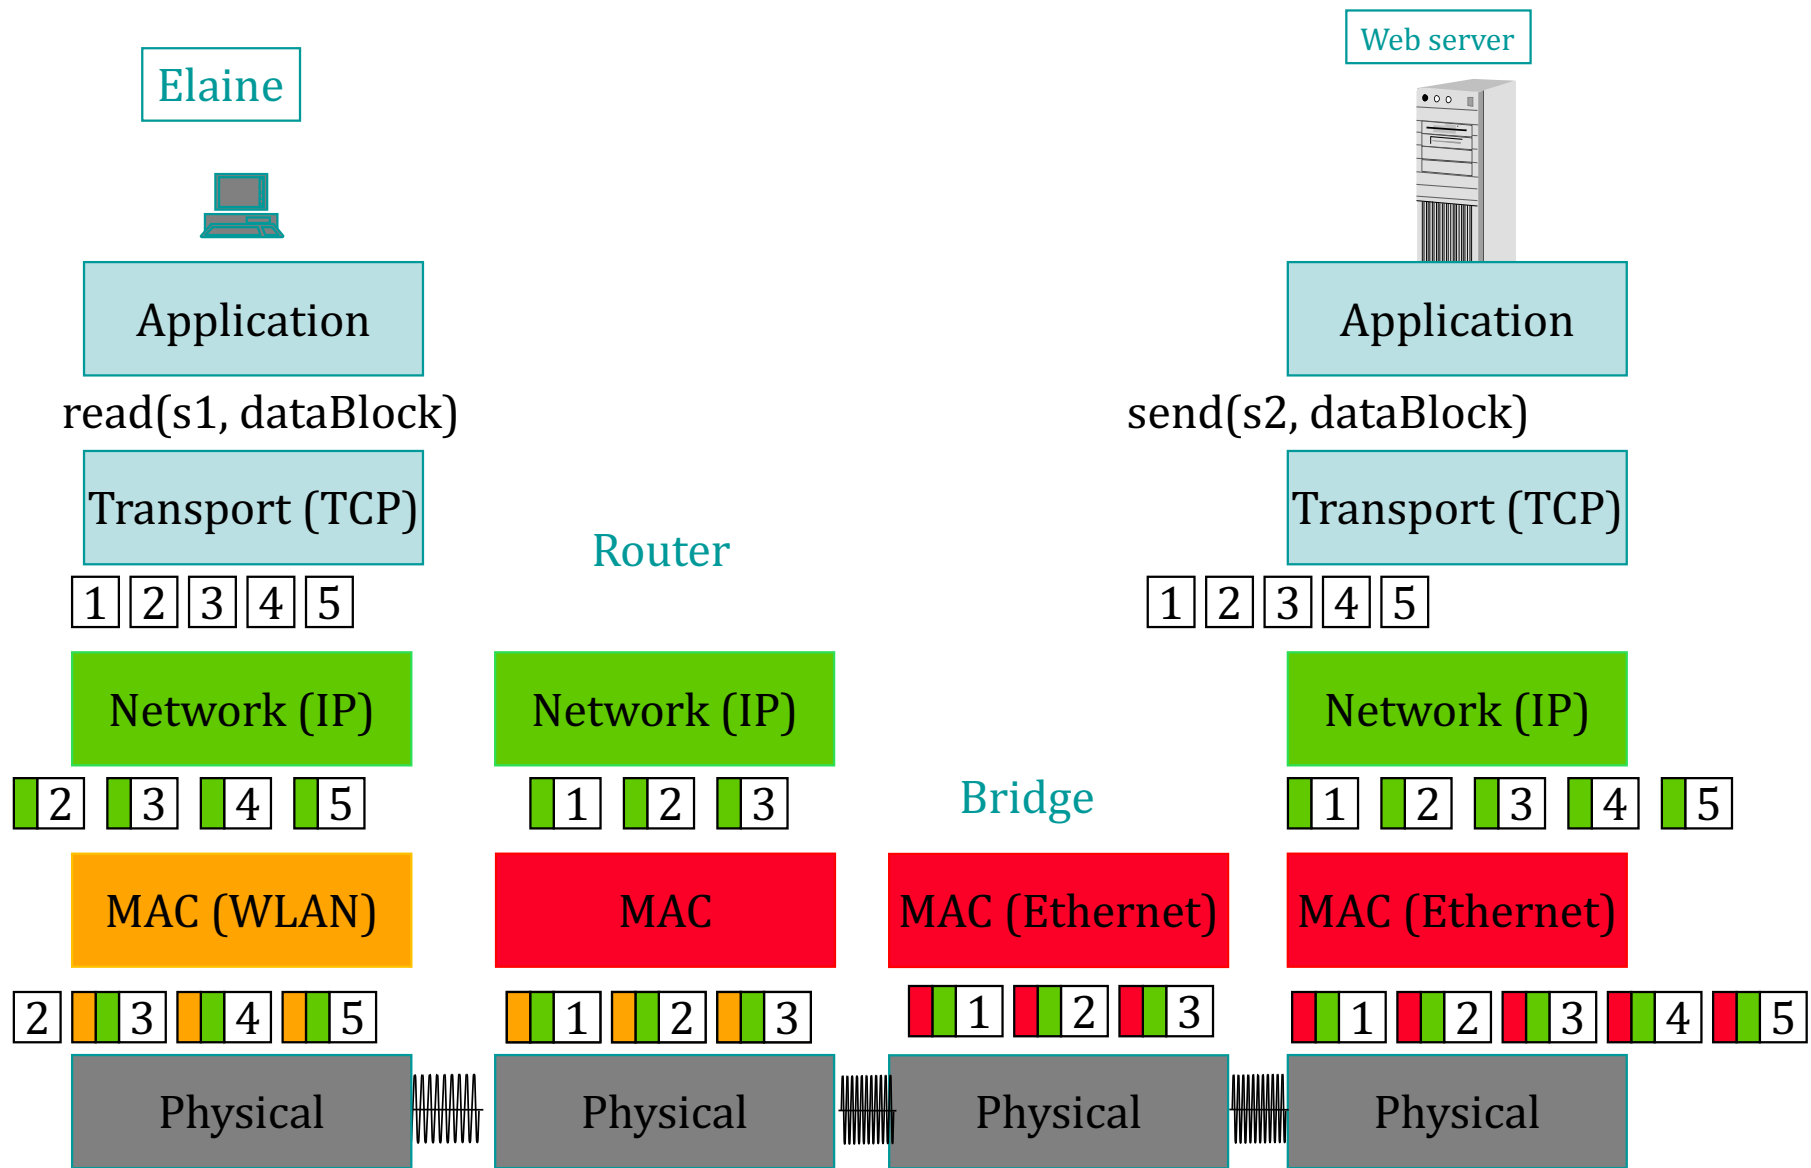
Elaine

Web server

Application

Application

read(s1, dataBlock)

send(s2, dataBlock)

Transport (TCP)

Transport (TCP)

Router

1 2 3 4 5

1 2 3 4 5

Network (IP)

Network (IP)

Network (IP)

2 3 4 5

1 2 3

Bridge

1 2 3 4 5

MAC (WLAN)

MAC

MAC (Ethernet)

MAC (Ethernet)

2 3 4 5

1 2 3

1 2 3

1 2 3 4 5

Physical

Physical

Physical

Physical